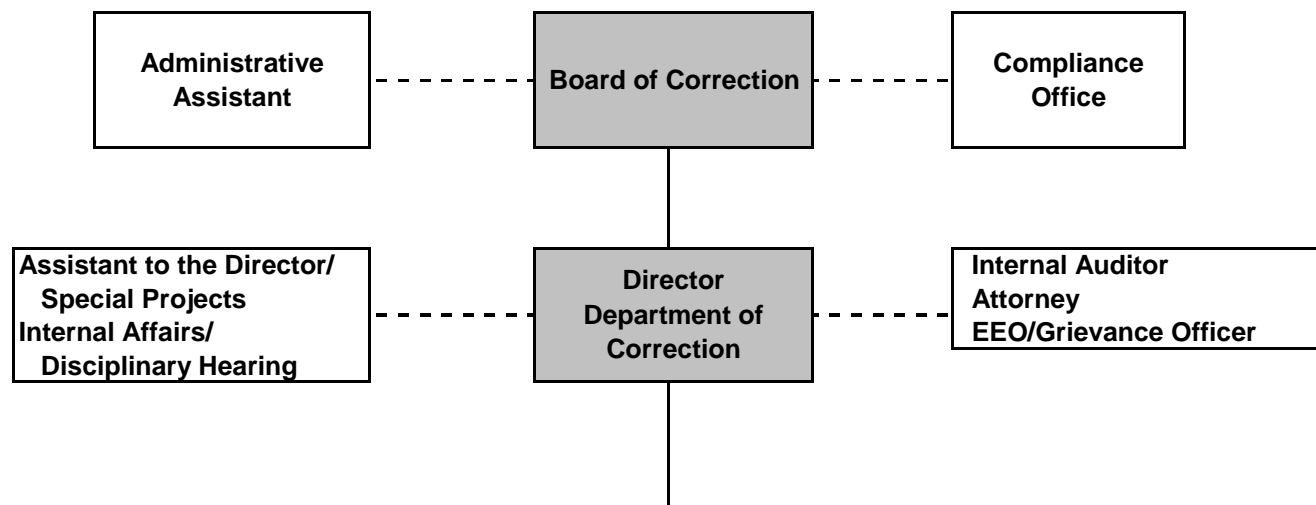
Administrative Assistant

Board of Correction

Compliance Office

Assistant to the Director/ Special Projects
Internal Affairs/ Disciplinary Hearing

Director Department of Correction

Internal Auditor
Attorney
EEO/Grievance Officer